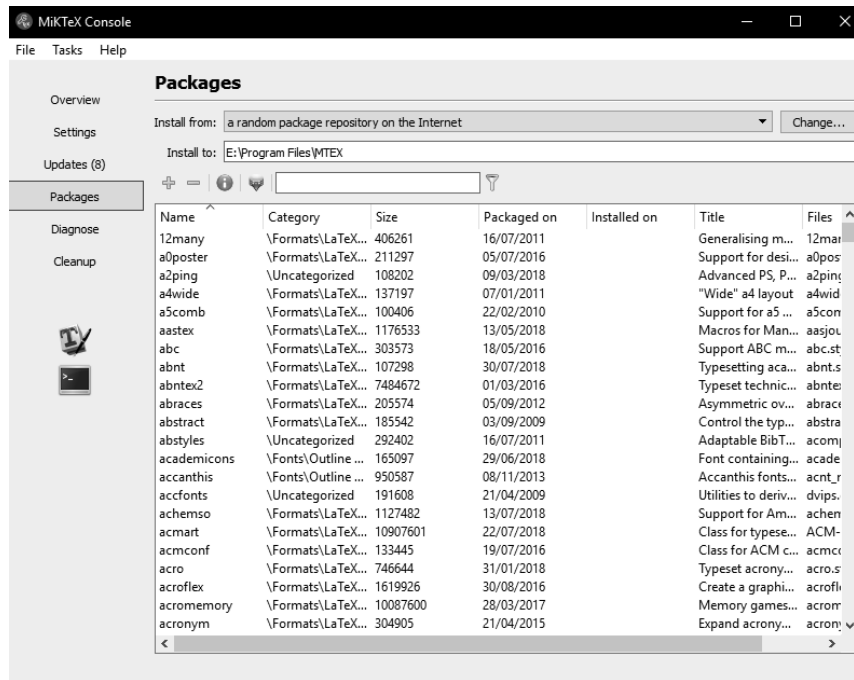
MiKTeX Console

File Tasks Help

Overview

Settings

Updates (8)

Packages

Diagnose

Cleanup

Packages

Install from: a random package repository on the Internet

Change...

Install to: E:\Program Files\MTEX

| Name | Category | Size | Packaged on | Installed on | Title | Files |
|---|---|---|---|---|---|---|
| 12many | \Formats\LaTeX... | 406261 | 16/07/2011 | | Generalising m... | 12mar |
| a0poster | \Formats\LaTeX... | 211297 | 05/07/2016 | | Support for desi... | a0post |
| a2ping | \Uncategorized | 108202 | 09/03/2018 | | Advanced PS, P... | a2ping |
| a4wide | \Formats\LaTeX... | 137197 | 07/01/2011 | | "Wide" a4 layout | a4wid |
| a5comb | \Formats\LaTeX... | 100406 | 22/02/2010 | | Support for a5 ... | a5com |
| aastex | \Formats\LaTeX... | 1176533 | 13/05/2018 | | Macros for Man... | aasjou |
| abc | \Formats\LaTeX... | 303573 | 18/05/2016 | | Support ABC m... | abc.st |
| abnt | \Formats\LaTeX... | 107298 | 30/07/2018 | | Typesetting aca... | abnt.s |
| abntex2 | \Formats\LaTeX... | 7484672 | 01/03/2016 | | Typeset technic... | abnte |
| abraces | \Formats\LaTeX... | 205574 | 05/09/2012 | | Asymmetric ov... | abrace |
| abstract | \Formats\LaTeX... | 185542 | 03/09/2009 | | Control the typ... | abstra |
| abstyles | \Uncategorized | 292402 | 16/07/2011 | | Adaptable BibT... | acom |
| academicons | \Fonts\Outline ... | 165097 | 29/06/2018 | | Font containing... | acade |
| accanthis | \Fonts\Outline ... | 950587 | 08/11/2013 | | Accanthis fonts... | acnt_r |
| accfonts | \Uncategorized | 191608 | 21/04/2009 | | Utilities to deriv... | dvips. |
| achemso | \Formats\LaTeX... | 1127482 | 13/07/2018 | | Support for Am... | achem |
| acmart | \Formats\LaTeX... | 10907601 | 22/07/2018 | | Class for typese... | ACM- |
| acmconf | \Formats\LaTeX... | 133445 | 19/07/2016 | | Class for ACM c... | acmc |
| acro | \Formats\LaTeX... | 746644 | 31/01/2018 | | Typeset acrony... | acro.s |
| acroflex | \Formats\LaTeX... | 1619926 | 30/08/2016 | | Create a graphi... | acrofl |
| acromemory | \Formats\LaTeX... | 10087600 | 28/03/2017 | | Memory games... | acrom |
| acronym | \Formats\LaTeX... | 304905 | 21/04/2015 | | Expand acrony... | acrony |